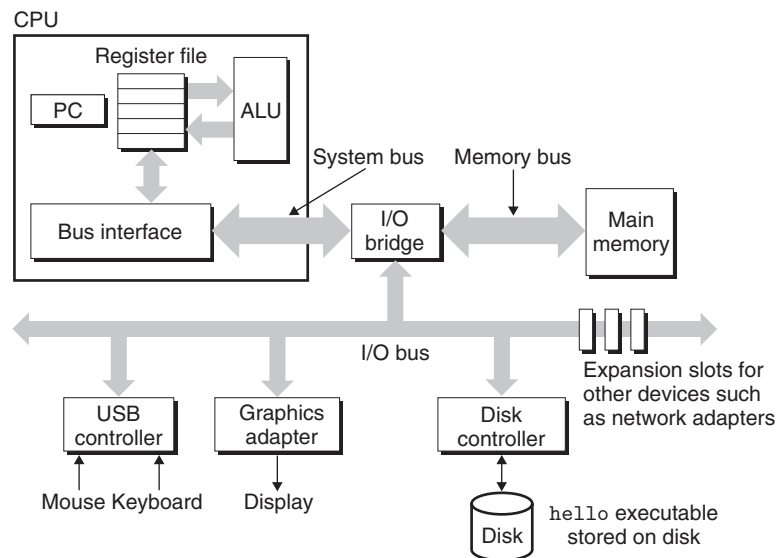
CPU

Register file

PC

ALU

System bus

Memory bus

Bus interface

I/O bridge

Main memory

I/O bus

Expansion slots for other devices such as network adapters

USB controller

Graphics adapter

Disk controller

Mouse Keyboard

Display

Disk

hello executable stored on disk